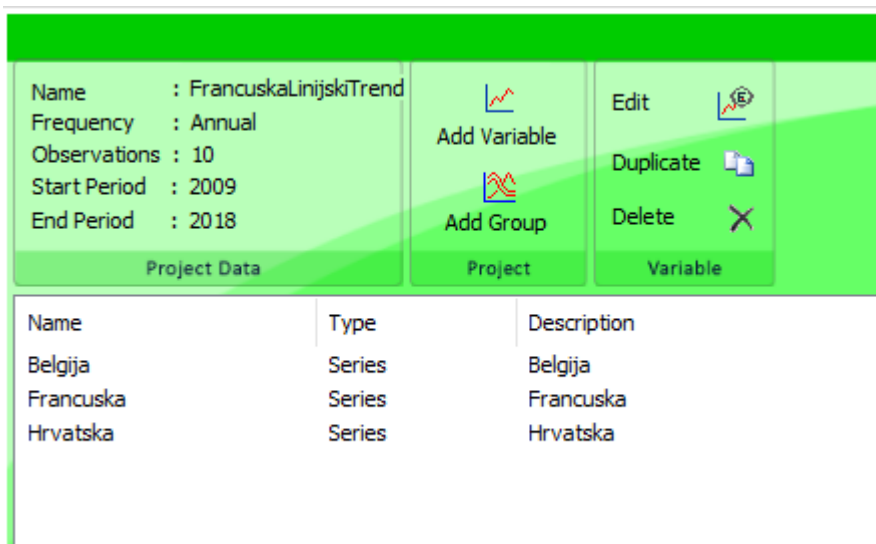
Name : FrancuskaLinijskiTrend
Frequency : Annual
Observations : 10
Start Period : 2009
End Period : 2018

Project Data

Add Variable

Add Group

Project

Edit

Duplicate

Delete

Variable

| Name | Type | Description |
|---|---|---|
| Belgija | Series | Belgija |
| Francuska | Series | Francuska |
| Hrvatska | Series | Hrvatska |